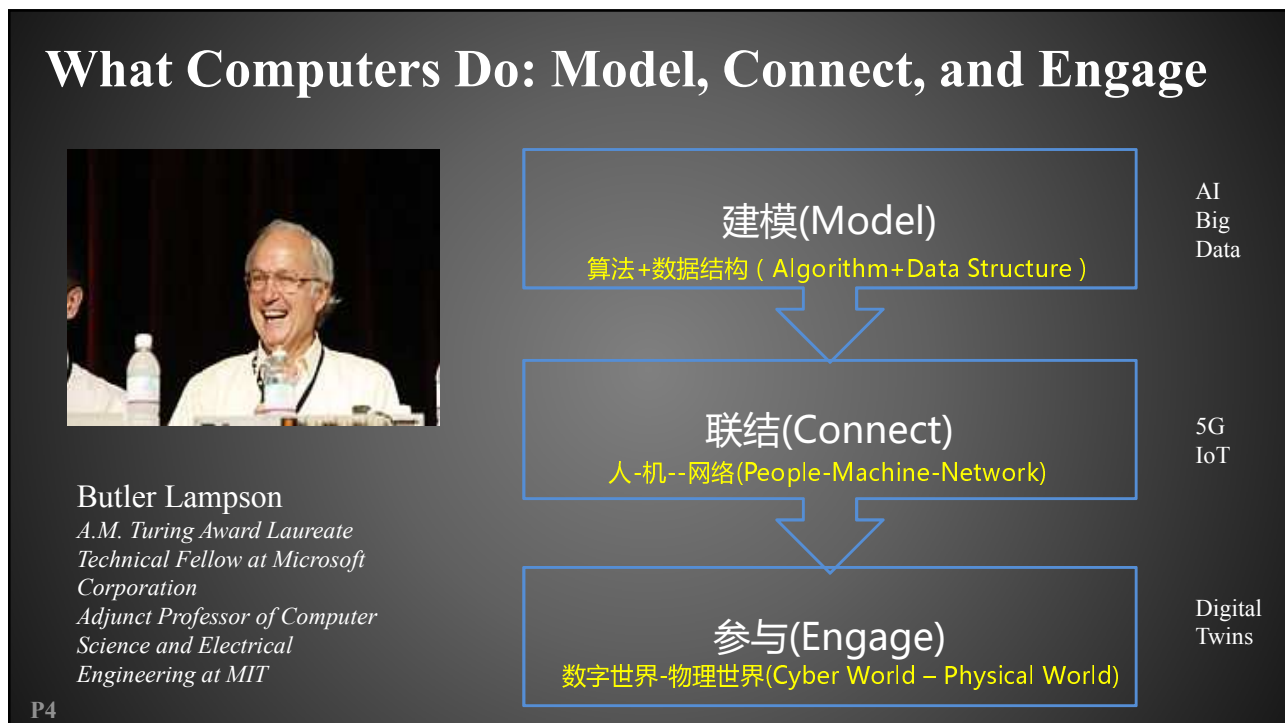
What Computers Do: Model, Connect, and Engage

Butler Lampson
A.M. Turing Award Laureate
Technical Fellow at Microsoft Corporation
Adjunct Professor of Computer Science and Electrical Engineering at MIT

建模(Model)
算法+数据结构（Algorithm+Data Structure）

联结(Connect)
人-机--网络(People-Machine-Network)

参与(Engage)
数字世界-物理世界(Cyber World – Physical World)

AI
Big
Data

5G
IoT

Digital
Twins

P4